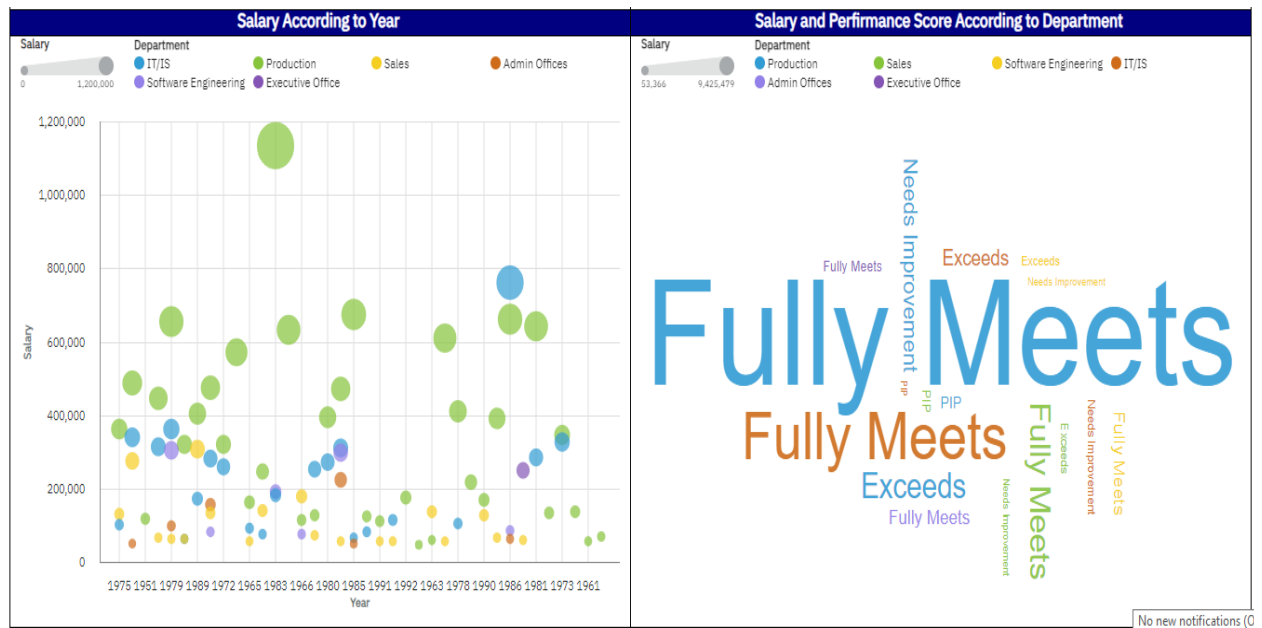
Salary According to Year

Salary
0 1,200,000

Department
IT/IS
Production
Sales
Admin Offices
Software Engineering
Executive Office

1,200,000
1,000,000
800,000
600,000
400,000
200,000
0

Salary

1975 1961 1979 1989 1972 1965 1983 1966 1980 1985 1991 1992 1963 1978 1990 1986 1981 1973 1961
Year

Salary and Perfirmance Score According to Department

Salary
53,366 9,425,479

Department
Production
Sales
Software Engineering
IT/IS
Admin Offices
Executive Office

Needs Improvement
Fully Meets
Exceeds
Exceeds
Needs Improvement
Fully Meets
PIP
PIP
PIP
Fully Meets
Exceeds
Fully Meets
Fully Meets
Exceeds
Needs Improvement
Fully Meets
Needs Improvement

No new notifications (0